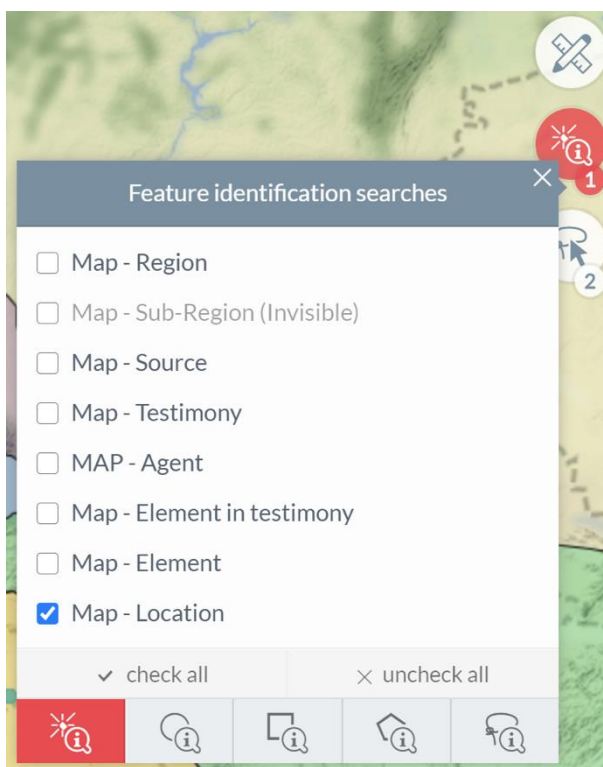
Feature identification searches

Map - Region

Map - Sub-Region (Invisible)

Map - Source

Map - Testimony

MAP - Agent

Map - Element in testimony

Map - Element

Map - Location

check all

uncheck all

1

2